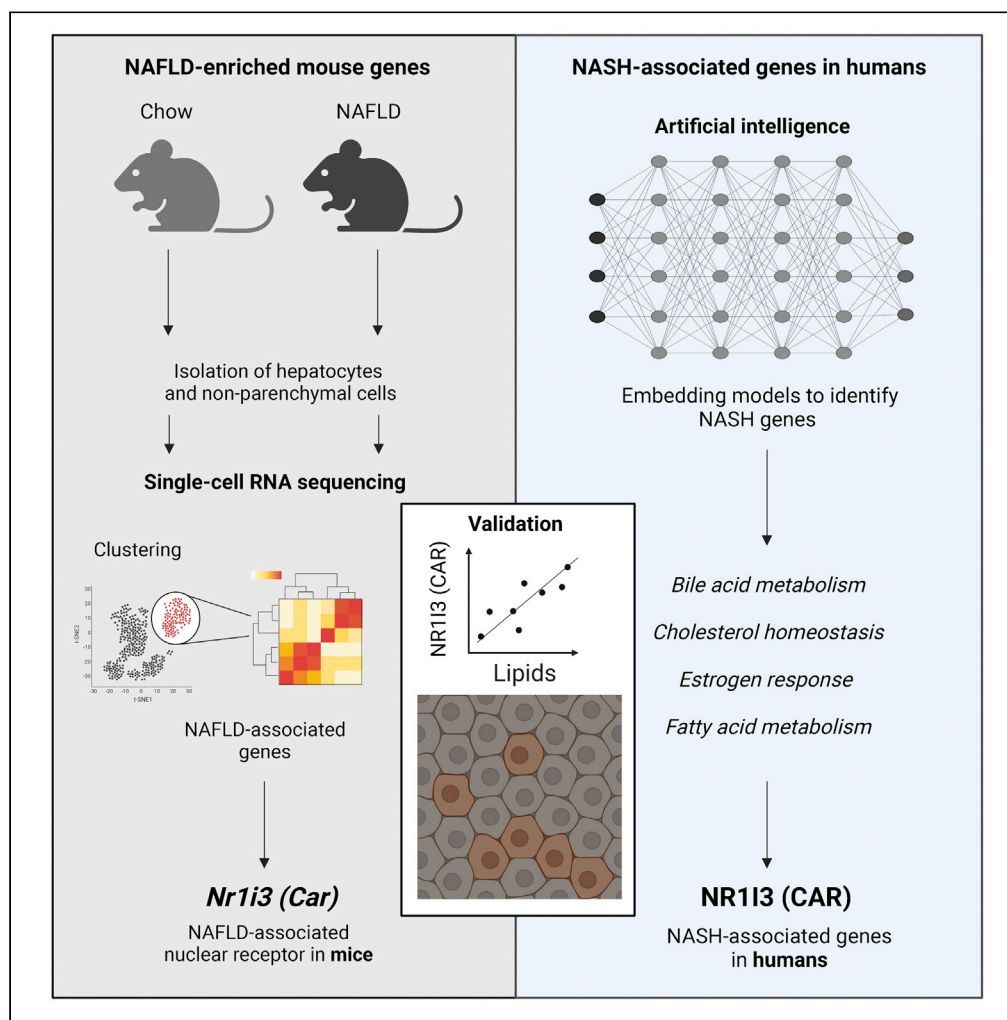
NAFLD-enriched mouse genes

Chow

NAFLD

Isolation of hepatocytes and non-parenchymal cells

Single-cell RNA sequencing

Clustering

t-SNE2

t-SNE1

NAFLD-associated genes

*Nr1i3 (Car)*

NAFLD-associated nuclear receptor in **mice**

Validation

NR1I3 (CAR)

Lipids

NASH-associated genes in humans

Artificial intelligence

Embedding models to identify NASH genes

*Bile acid metabolism*

*Cholesterol homeostasis*

*Estrogen response*

*Fatty acid metabolism*

NR1I3 (CAR)

NASH-associated genes in **humans**